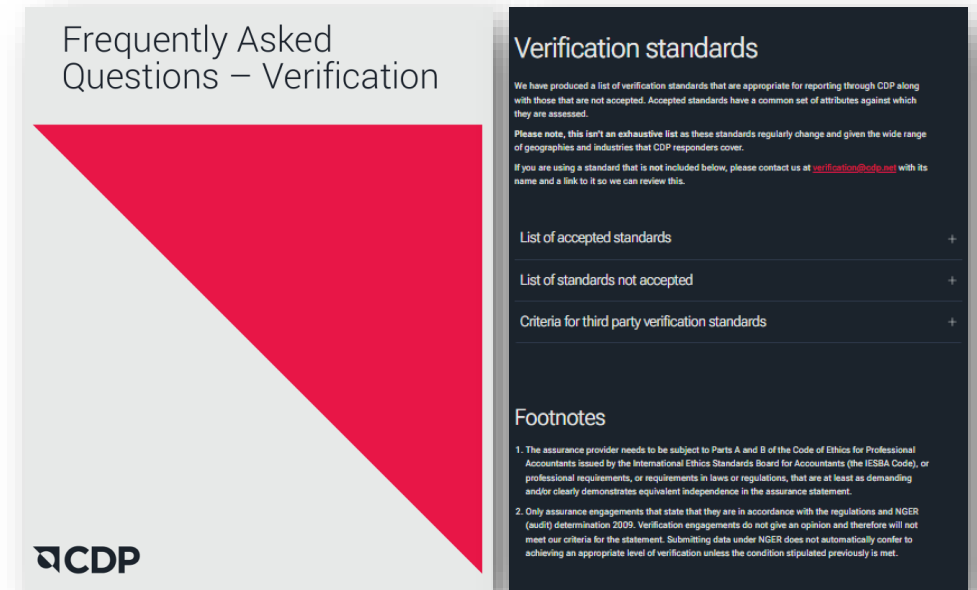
Frequently Asked Questions – Verification

CDP

Verification standards

We have produced a list of verification standards that are appropriate for reporting through CDP along with those that are not accepted. Accepted standards have a common set of attributes against which they are assessed.

Please note, this isn't an exhaustive list as these standards regularly change and given the wide range of geographies and industries that CDP responders cover.

If you are using a standard that is not included below, please contact us at verification@cdp.net with its name and a link to it so we can review this.

List of accepted standards +

List of standards not accepted +

Criteria for third party verification standards +

Footnotes

1. The assurance provider needs to be subject to Parts A and B of the Code of Ethics for Professional Accountants issued by the International Ethics Standards Board for Accountants (the IESBA Code), or professional requirements, or requirements in laws or regulations, that are at least as demanding and/or clearly demonstrates equivalent independence in the assurance statement.

2. Only assurance engagements that state that they are in accordance with the regulations and NGER (audit) determination 2009. Verification engagements do not give an opinion and therefore will not meet our criteria for the statement. Submitting data under NGER does not automatically confer to achieving an appropriate level of verification unless the condition stipulated previously is met.